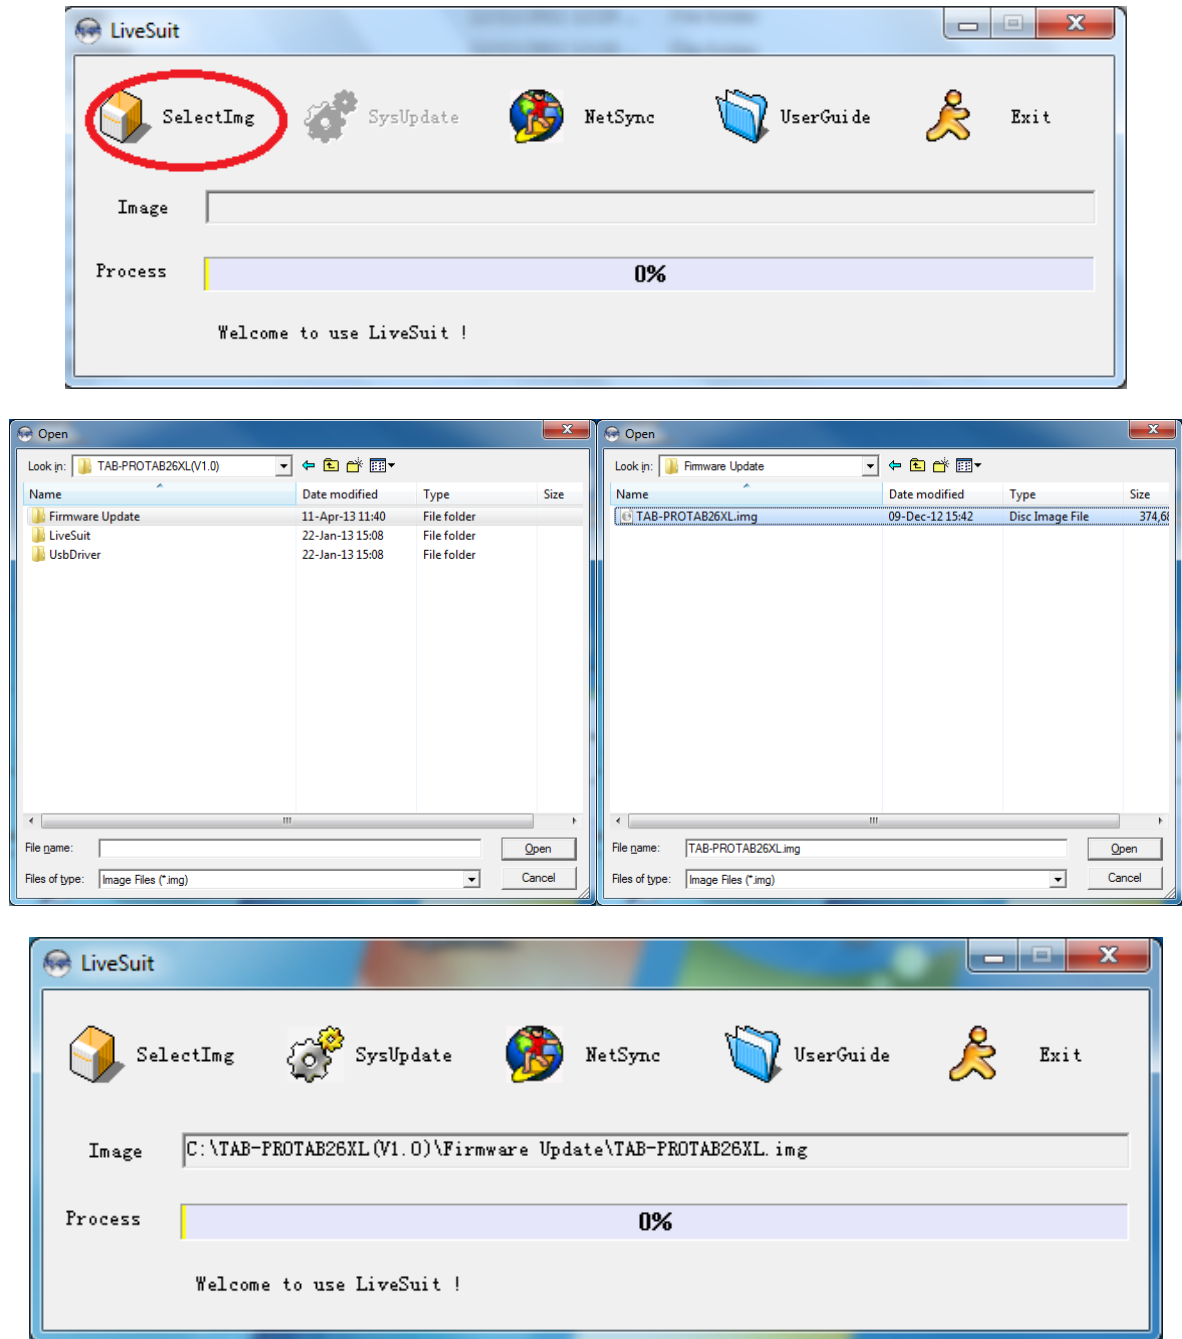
LiveSuit

SelectImg SysUpdate NetSync UserGuide Exit

Image

Process 0%

Welcome to use LiveSuit !

Open

Look in: TAB-PROTAB26XL(V1.0)

| Name | Date modified | Type | Size |
|---|---|---|---|
| Firmware Update | 11-Apr-13 11:40 | File folder | |
| LiveSuit | 22-Jan-13 15:08 | File folder | |
| UsbDriver | 22-Jan-13 15:08 | File folder | |

File name:
Files of type: Image Files (*.img)
Open
Cancel

Open

Look in: Firmware Update

| Name | Date modified | Type | Size |
|---|---|---|---|
| TAB-PROTAB26XL.img | 09-Dec-12 15:42 | Disc Image File | 374,6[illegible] |

File name: TAB-PROTAB26XL.img
Files of type: Image Files (*.img)
Open
Cancel

LiveSuit

SelectImg SysUpdate NetSync UserGuide Exit

Image C:\TAB-PROTAB26XL(V1.0)\Firmware Update\TAB-PROTAB26XL.img

Process 0%

Welcome to use LiveSuit !